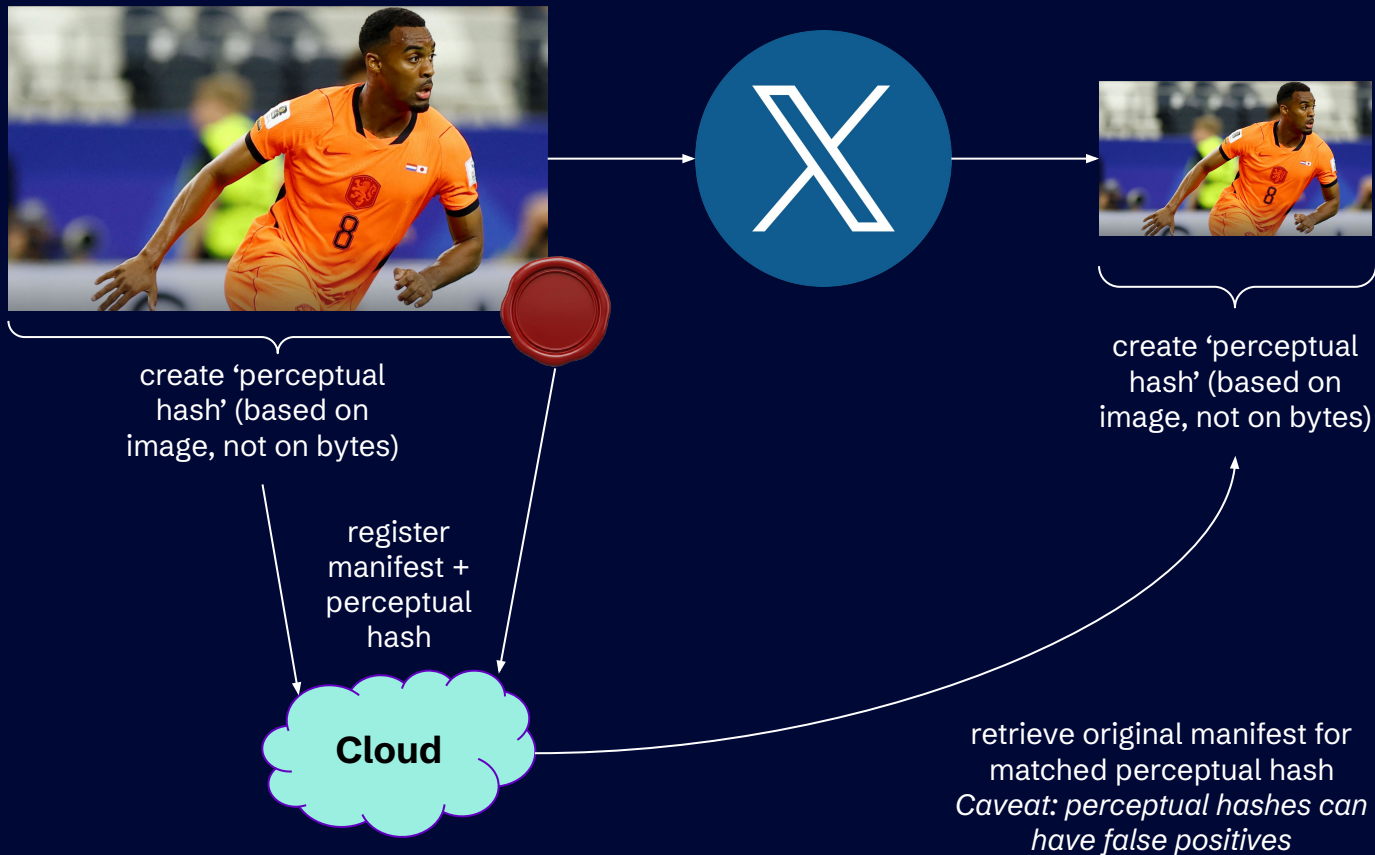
create ‘perceptual hash’ (based on image, not on bytes)

create ‘perceptual hash’ (based on image, not on bytes)

register manifest + perceptual hash

Cloud

retrieve original manifest for matched perceptual hash
*Caveat: perceptual hashes can have false positives*